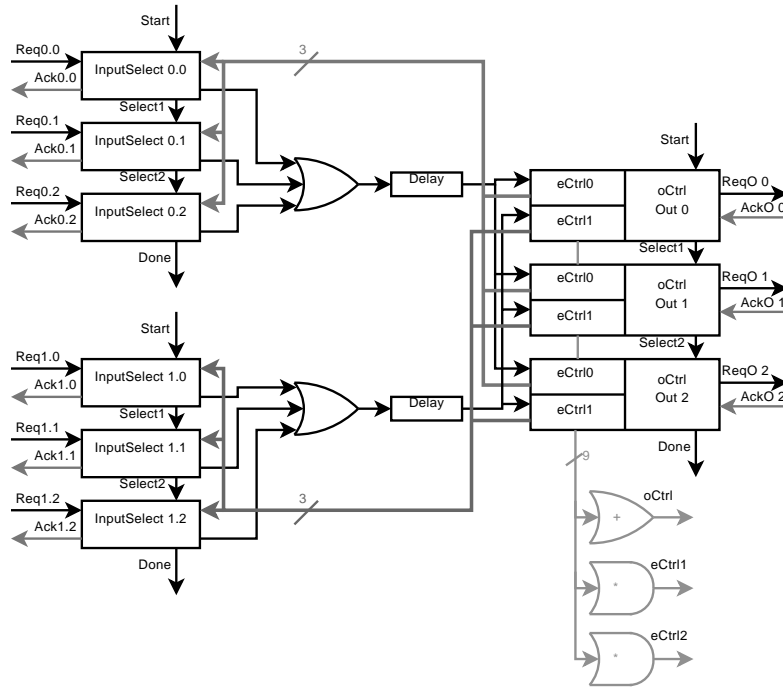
Start

Req0.0
Ack0.0
InputSelect 0.0
Select1
Req0.1
Ack0.1
InputSelect 0.1
Select2
Req0.2
Ack0.2
InputSelect 0.2
Done

3

Delay

Start

Req1.0
Ack1.0
InputSelect 1.0
Select1
Req1.1
Ack1.1
InputSelect 1.1
Select2
Req1.2
Ack1.2
InputSelect 1.2
Done

3

Delay

Start
eCtrl0
eCtrl1
oCtrl
Out 0
ReqO 0
AckO 0
Select1
eCtrl0
eCtrl1
oCtrl
Out 1
ReqO 1
AckO 1
Select2
eCtrl0
eCtrl1
oCtrl
Out 2
ReqO 2
AckO 2
Done

9

+
oCtrl
*
eCtrl1
*
eCtrl2